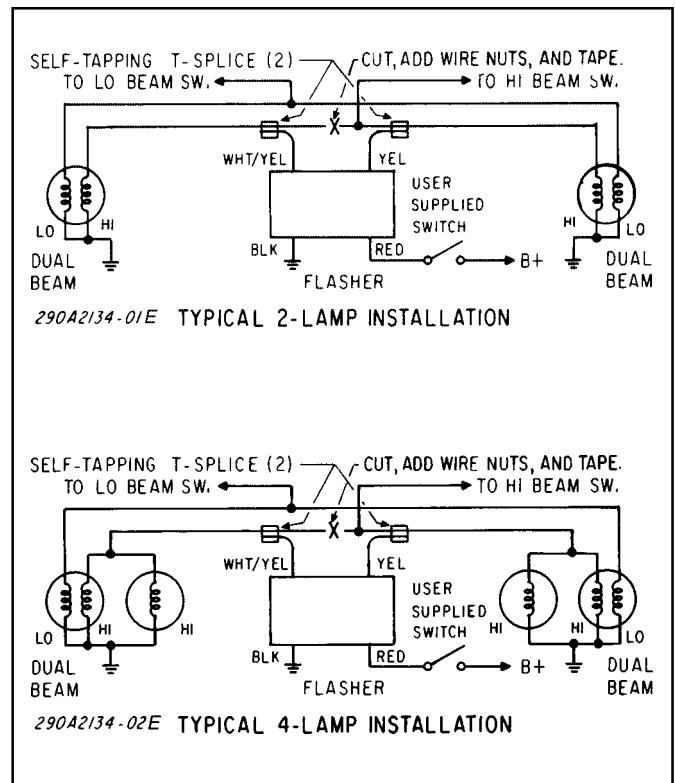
SELF-TAPPING T-SPLICE (2)
TO LO BEAM SW.
CUT, ADD WIRE NUTS, AND TAPE.
TO HI BEAM SW.
WHT/YEL
YEL
USER SUPPLIED SWITCH
LO
HI
HI
LO
BLK
RED
B+
DUAL BEAM
FLASHER
DUAL BEAM
290A2134-01E TYPICAL 2-LAMP INSTALLATION

SELF-TAPPING T-SPLICE (2)
TO LO BEAM SW.
CUT, ADD WIRE NUTS, AND TAPE.
TO HI BEAM SW.
WHT/YEL
YEL
USER SUPPLIED SWITCH
LO
HI
HI
HI
HI
LO
BLK
RED
B+
DUAL BEAM
FLASHER
DUAL BEAM
290A2134-02E TYPICAL 4-LAMP INSTALLATION